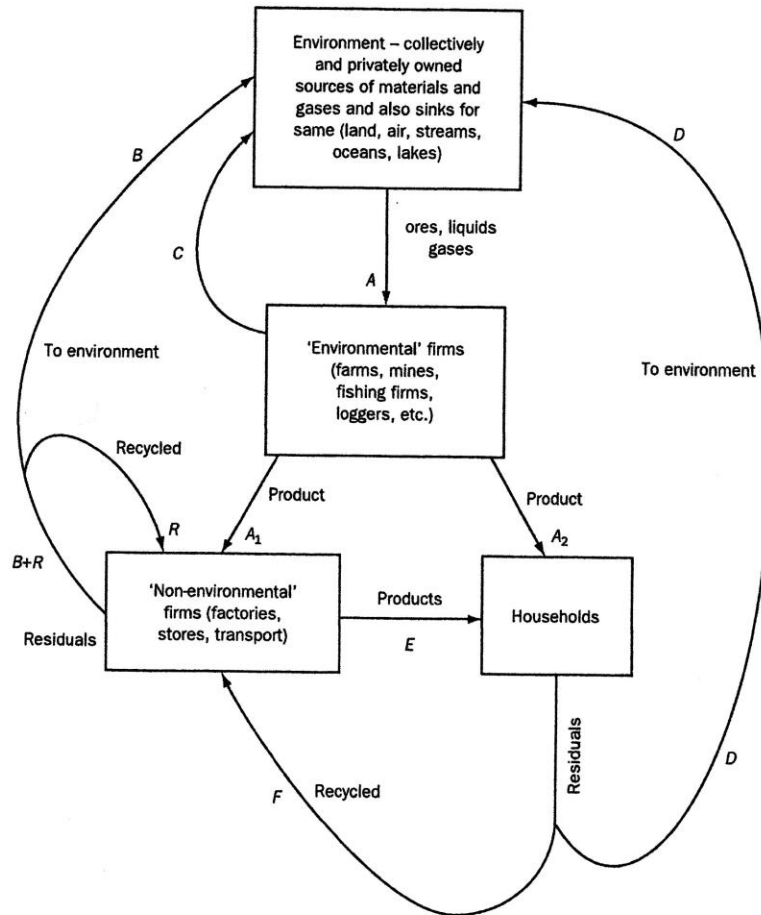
Environment – collectively and privately owned sources of materials and gases and also sinks for same (land, air, streams, oceans, lakes)

B

D

ores, liquids gases

C

A

To environment

'Environmental' firms (farms, mines, fishing firms, loggers, etc.)

To environment

Recycled

Product

Product

R

$A_1$

$A_2$

B+R

'Non-environmental' firms (factories, stores, transport)

Products

Households

Residuals

E

Residuals

D

F

Recycled